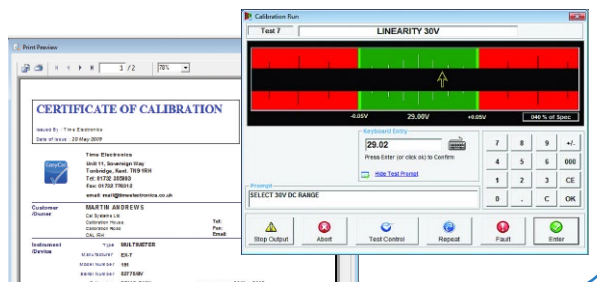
Print Preview

1 / 2

75%

CERTIFICATE OF CALIBRATION

Issued By : Time Electronics

Date of Issue : 20 May 2009

Time Electronics
Unit 11, Sovereign Way
Tonbridge, Kent. TN9 1RH
Tel: 01732 355993
Fax: 01732 770312
email: mail@timeelectronics.co.uk

Customer /Owner

MARTIN ANDREWS
Cal Systems Ltd
Calibration House
Calibration Road
CAL 1RH

Tel:
Fax:
Email:

Instrument /Device

Type MULTIMETER
Manufacturer EX-T
Model Number 100
Serial Number 527758V

Calibration Run

Test 7

LINEARITY 30V

-0.05V

29.00V

+0.05V

040 % of Spec

Keyboard Entry

29.02

Press Enter (or click ok) to Confirm

Hide Test Prompt

Prompt

SELECT 30V DC RANGE

7 8 9 +/-
4 5 6 000
1 2 3 CE
0 . C OK

Stop Output

Abort

Test Control

Repeat

Fault

Enter